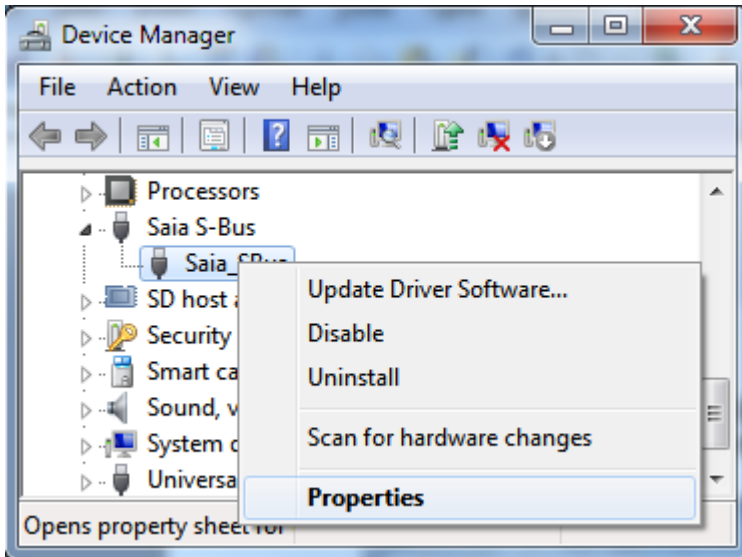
Device Manager

File Action View Help

Processors
Saia S-Bus
Saia_SBus
SD host a
Security
Smart ca
Sound, v
System c
Universa

Update Driver Software...
Disable
Uninstall
Scan for hardware changes
Properties

Opens property sheet for